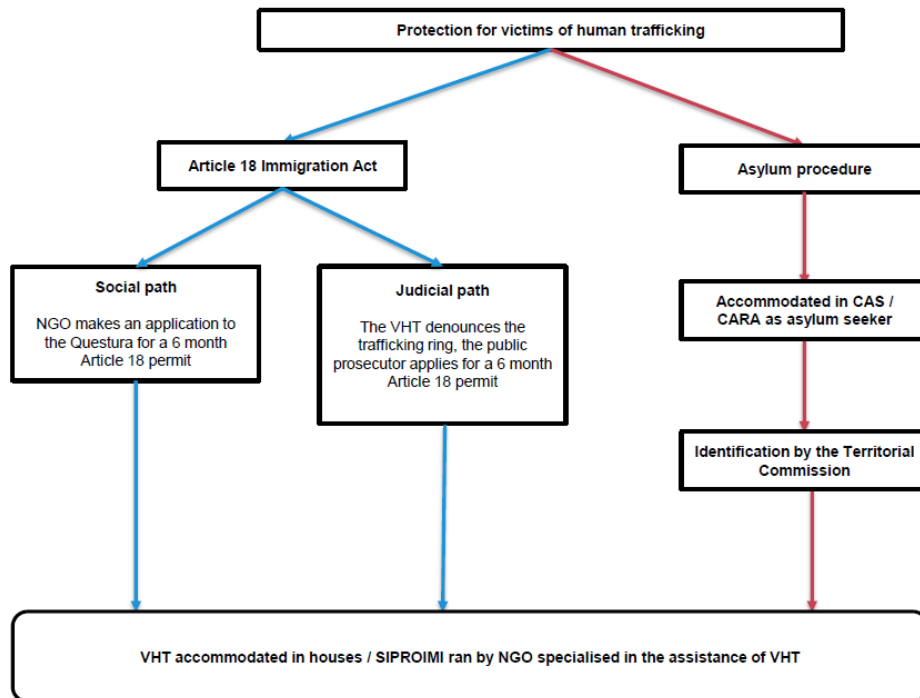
Protection for victims of human trafficking

Article 18 Immigration Act

Asylum procedure

Social path

NGO makes an application to the Questura for a 6 month Article 18 permit

Judicial path

The VHT denounces the trafficking ring, the public prosecutor applies for a 6 month Article 18 permit

Accommodated in CAS / CARA as asylum seeker

Identification by the Territorial Commission

VHT accommodated in houses / SIPROIMI ran by NGO specialised in the assistance of VHT